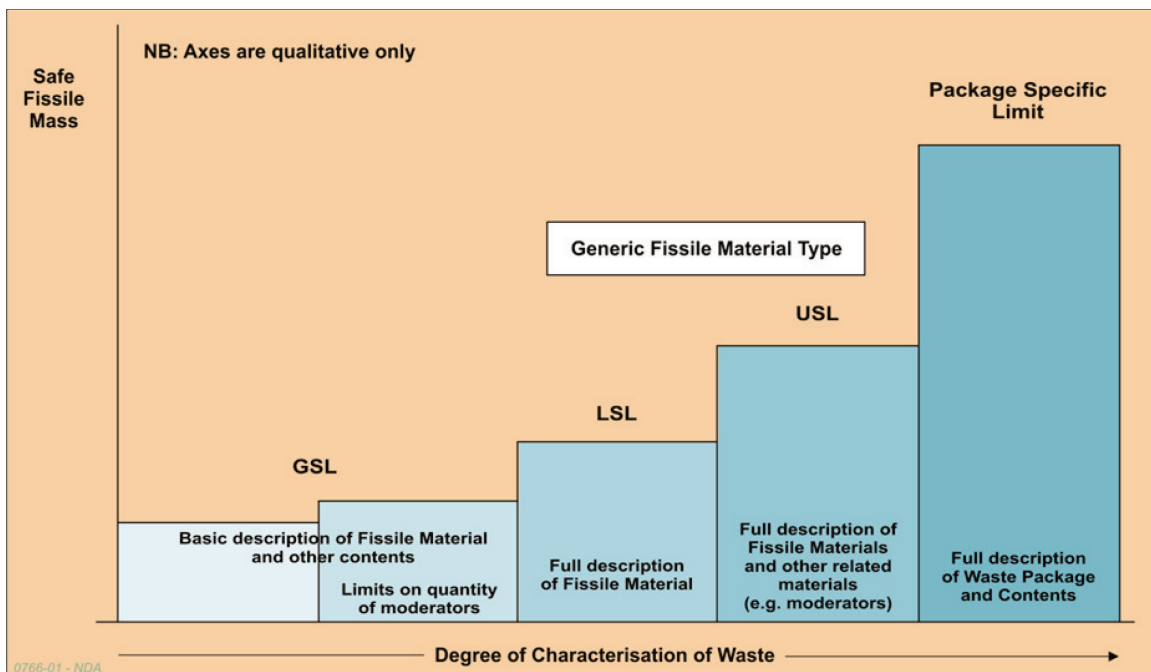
NB: Axes are qualitative only

Safe Fissile Mass

Package Specific Limit

Generic Fissile Material Type

USL

LSL

GSL

Basic description of Fissile Material and other contents

Limits on quantity of moderators

Full description of Fissile Material

Full description of Fissile Materials and other related materials (e.g. moderators)

Full description of Waste Package and Contents

Degree of Characterisation of Waste

0766-01 - NDA